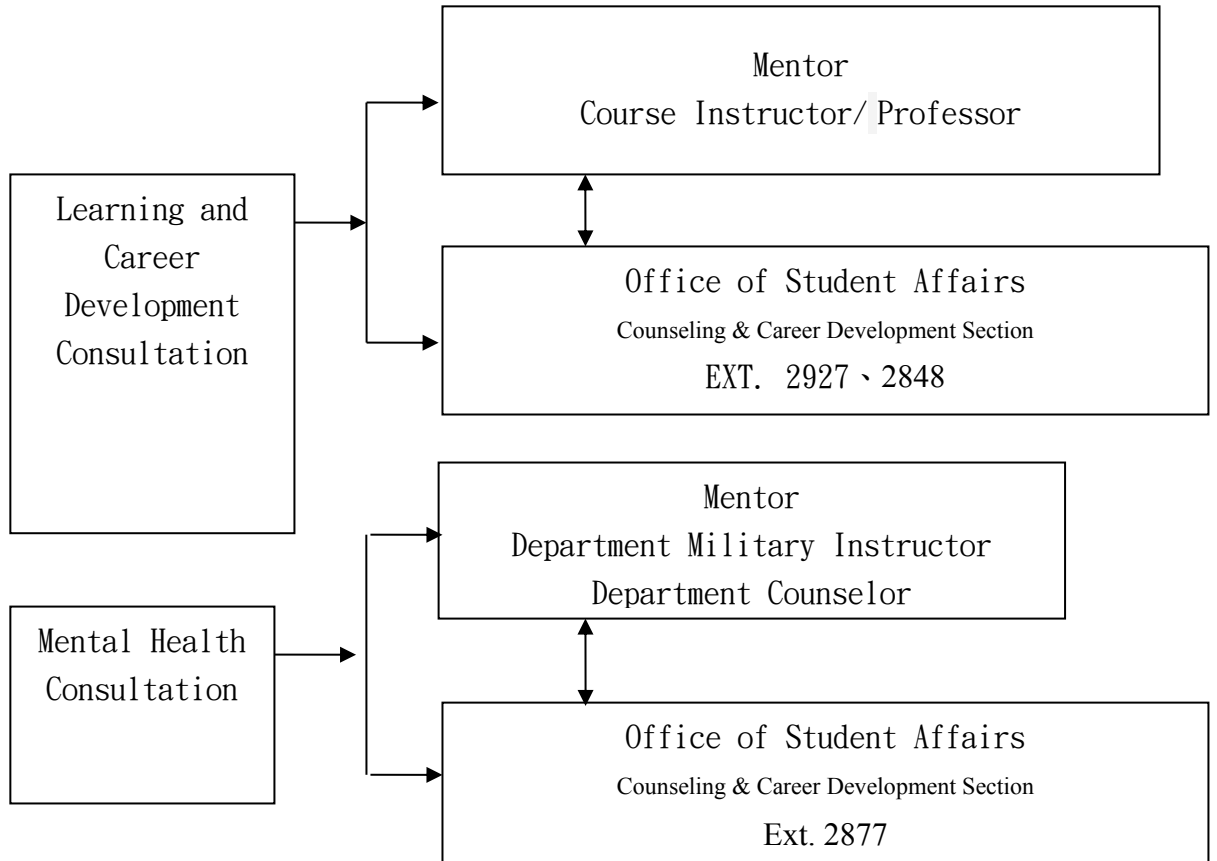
Learning and Career Development Consultation

Mentor
Course Instructor/ Professor

Office of Student Affairs
Counseling & Career Development Section
EXT. 2927、2848

Mental Health Consultation

Mentor
Department Military Instructor
Department Counselor

Office of Student Affairs
Counseling & Career Development Section
Ext. 2877